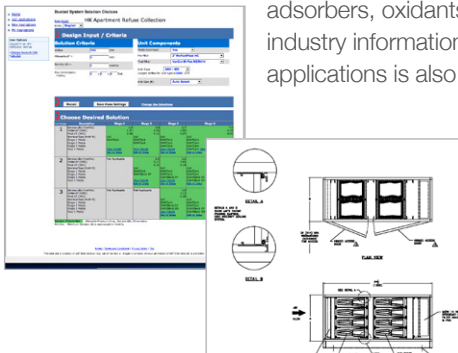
adsorbers, oxidants
industry information
applications is also

HK Apartment Refuse Collection

Design Input / Criteria

Solution Criteria

Unit Components

Choose Desired Solution

1

2

3

DETAIL A

DETAIL B

PLAN VIEW

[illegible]